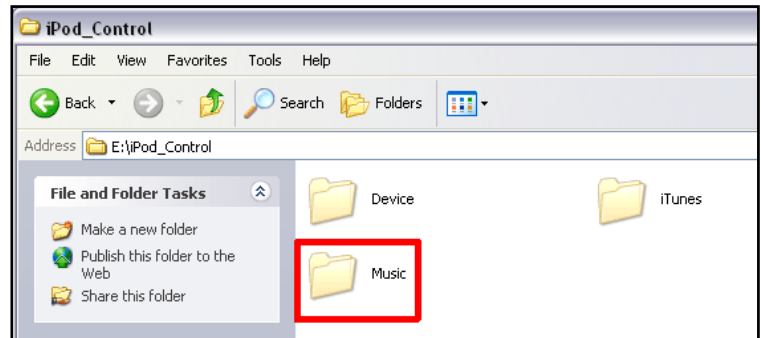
iPod_Control

File Edit View Favorites Tools Help

Back Search Folders

Address E:\iPod_Control

File and Folder Tasks

Make a new folder

Publish this folder to the Web

Share this folder

Device

iTunes

Music